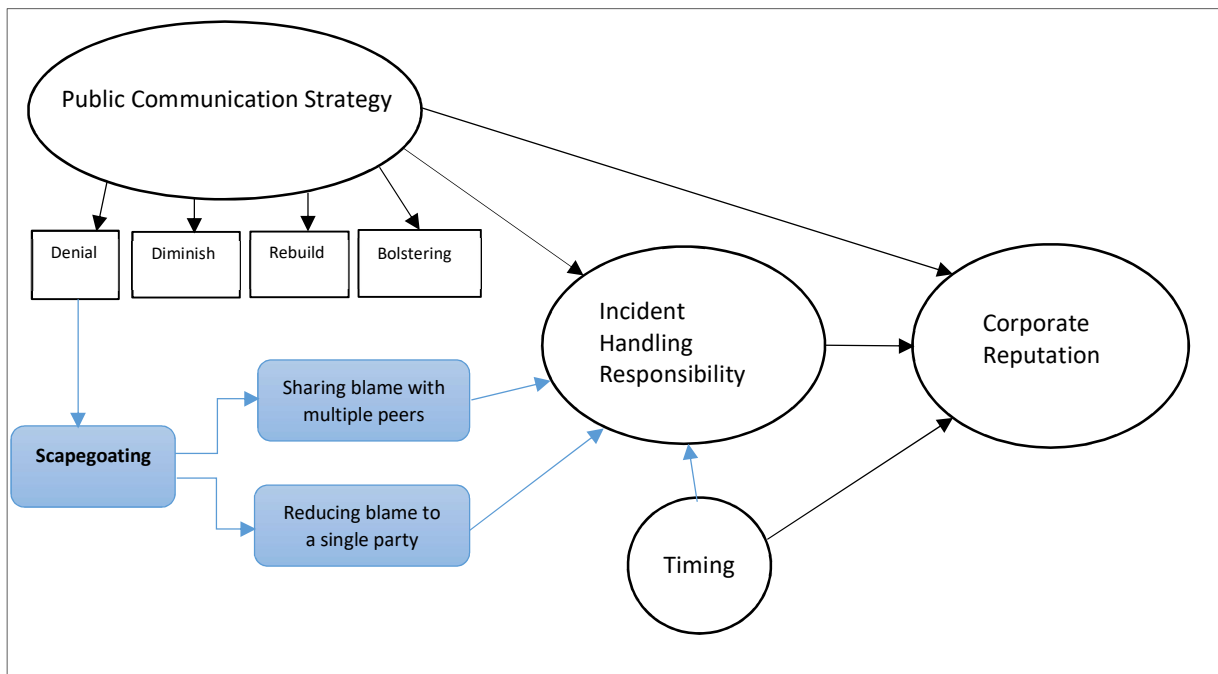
Public Communication Strategy

Denial

Diminish

Rebuild

Bolstering

Incident Handling Responsibility

Corporate Reputation

Scapegoating

Sharing blame with multiple peers

Reducing blame to a single party

Timing